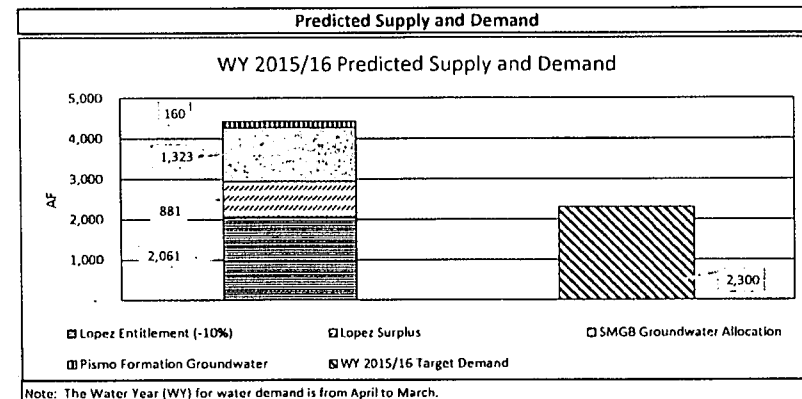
Predicted Supply and Demand

WY 2015/16 Predicted Supply and Demand

5,000
4,000
3,000
2,000
1,000

AF

160$^1$
1,323
881
2,061
2,300

Lopez Entitlement (-10%)
Lopez Surplus
SMGB Groundwater Allocation
Pismo Formation Groundwater
WY 2015/16 Target Demand

Note: The Water Year (WY) for water demand is from April to March.